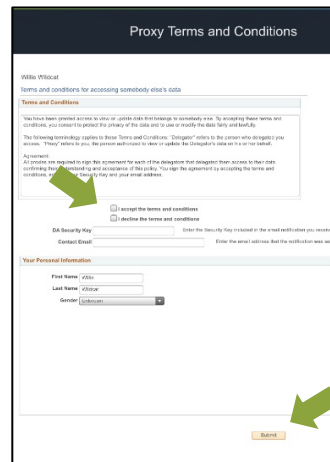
Proxy Terms and Conditions

Willie Wildcat

Terms and conditions for accessing somebody else's data

Terms and Conditions

You have been granted access to view or update data that belongs to somebody else. By accepting these terms and conditions, you consent to protect the privacy of the data and to use or modify the data fairly and lawfully.

The following terminology applies to these Terms and Conditions: "Delegator" refers to the person who delegates you access. "Proxy" refers to you, the person authorized to view or update the Delegator's data on his or her behalf.

Agreement
All proxies are required to sign this agreement for each of the delegators that delegated them access to their data confirming their understanding and acceptance of this policy. You sign the agreement by accepting the terms and conditions, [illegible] Security Key and your email address.

I accept the terms and conditions

I decline the terms and conditions

DA Security Key

Enter the Security Key included in the email notification you receiv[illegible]

Contact Email

Enter the email address that the notification was se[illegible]

Your Personal Information

First Name Willie

Last Name Wildcat

Gender Unknown

Submit